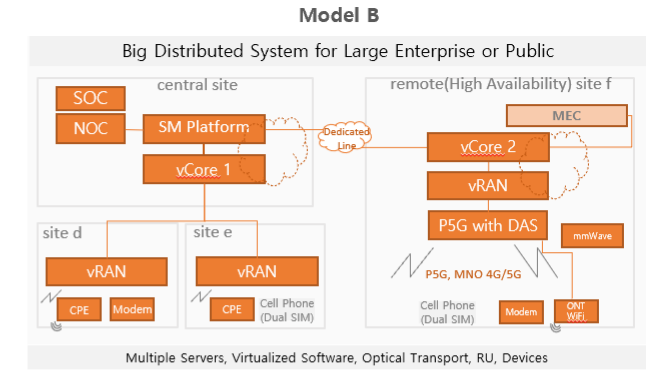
Model B

Big Distributed System for Large Enterprise or Public

central site

SOC

NOC

SM Platform

vCore 1

Dedicated Line

remote(High Availability) site f

MEC

vCore 2

vRAN

P5G with DAS

mmWave

P5G, MNO 4G/5G

Cell Phone (Dual SIM)

Modem

ONT WiFi

site d

vRAN

CPE

Modem

site e

vRAN

CPE

Cell Phone (Dual SIM)

Multiple Servers, Virtualized Software, Optical Transport, RU, Devices